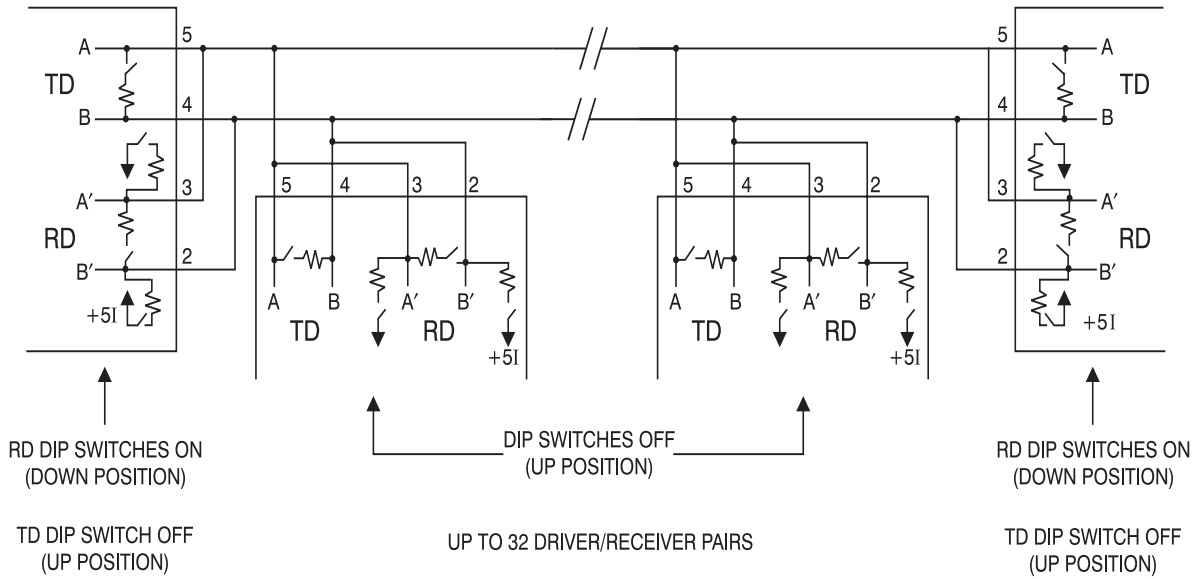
A
5
TD
B
4
A′
3
RD
B′
2
+5I

5
4
3
2
A
B
A′
B′
TD
RD
+5I

5
4
3
2
A
B
A′
B′
TD
RD
+5I

5
A
TD
4
B
3
A′
RD
2
B′
+5I

RD DIP SWITCHES ON
(DOWN POSITION)

TD DIP SWITCH OFF
(UP POSITION)

DIP SWITCHES OFF
(UP POSITION)

UP TO 32 DRIVER/RECEIVER PAIRS

RD DIP SWITCHES ON
(DOWN POSITION)

TD DIP SWITCH OFF
(UP POSITION)